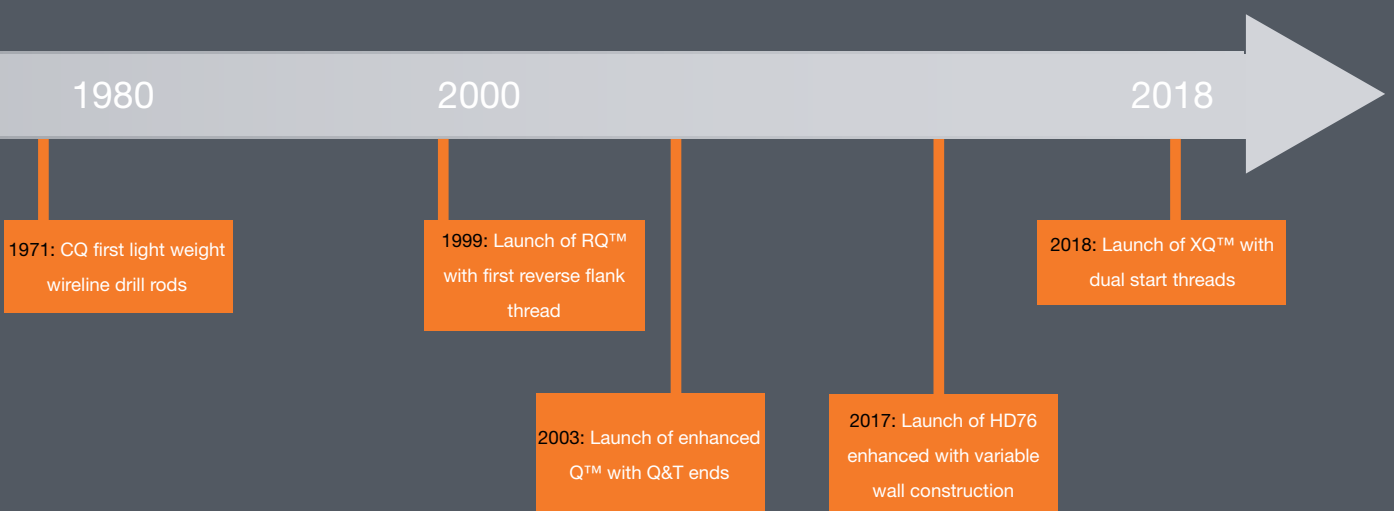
1980

2000

2018

1971: CQ first light weight wireline drill rods

1999: Launch of RQ™ with first reverse flank thread

2003: Launch of enhanced Q™ with Q&T ends

2017: Launch of HD76 enhanced with variable wall construction

2018: Launch of XQ™ with dual start threads